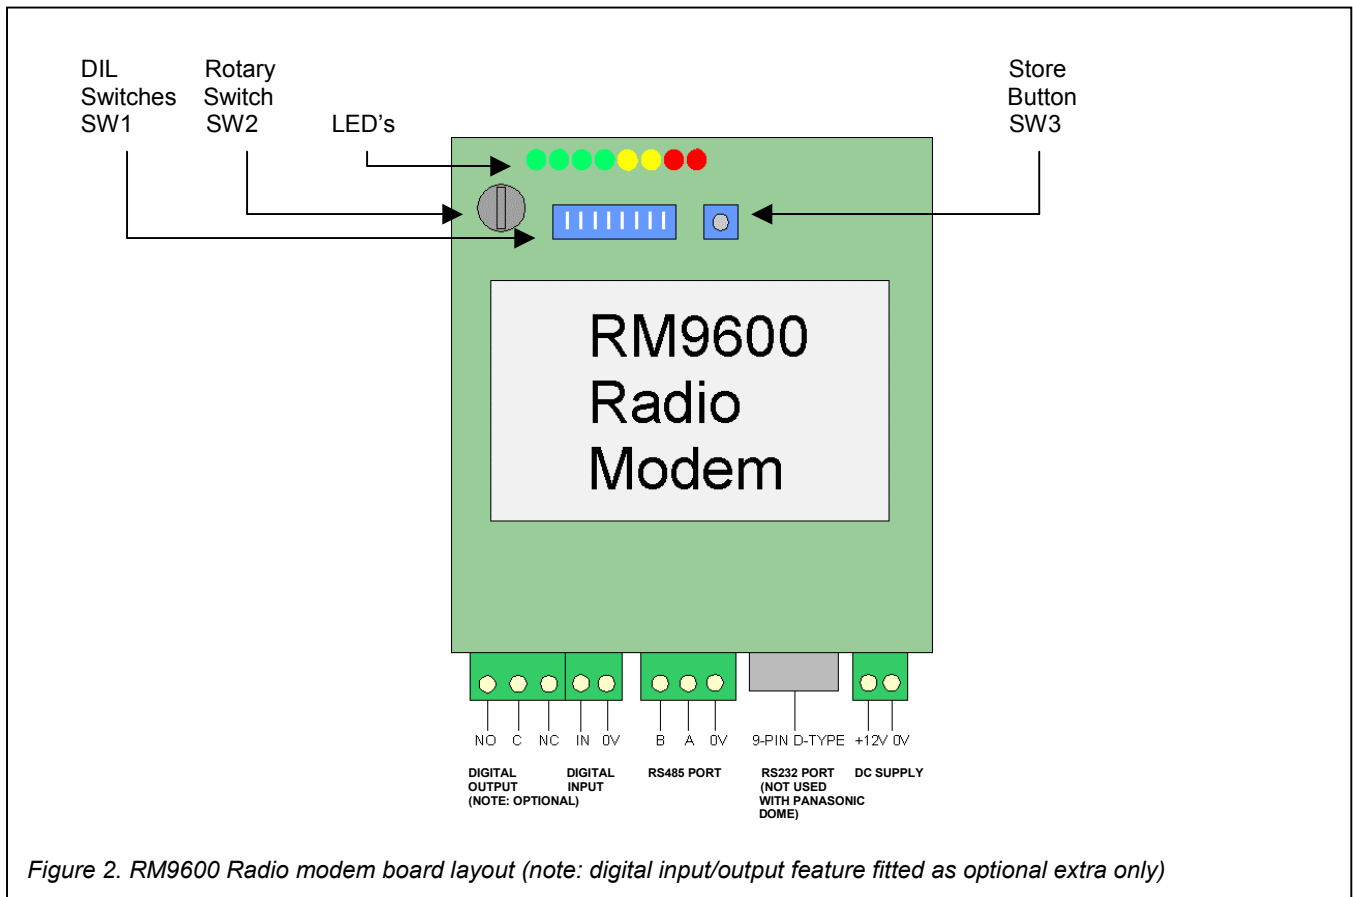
DIL Switches SW1

Rotary Switch SW2

LED’s

Store Button SW3

RM9600 Radio Modem

NO C NC IN 0V B A 0V 9-PIN D-TYPE +12V 0V

DIGITAL OUTPUT (NOTE: OPTIONAL)

DIGITAL INPUT

RS485 PORT

RS232 PORT (NOT USED WITH PANASONIC DOME)

DC SUPPLY

Figure 2. RM9600 Radio modem board layout (note: digital input/output feature fitted as optional extra only)